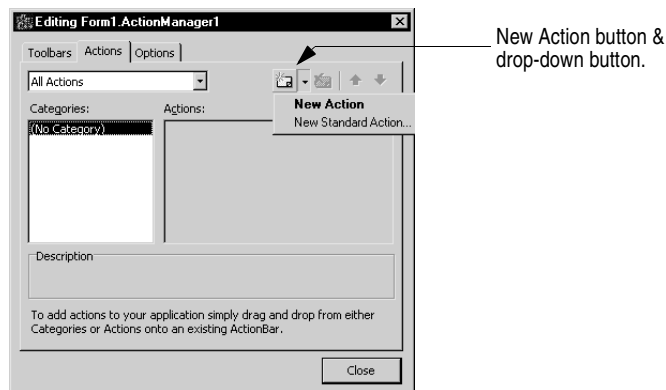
Editing Form1.ActionManager1

Toolbars Actions Options

All Actions

Categories:

(No Category)

Actions:

New Action

New Standard Action...

Description

To add actions to your application simply drag and drop from either Categories or Actions onto an existing ActionBar.

Close

New Action button & drop-down button.